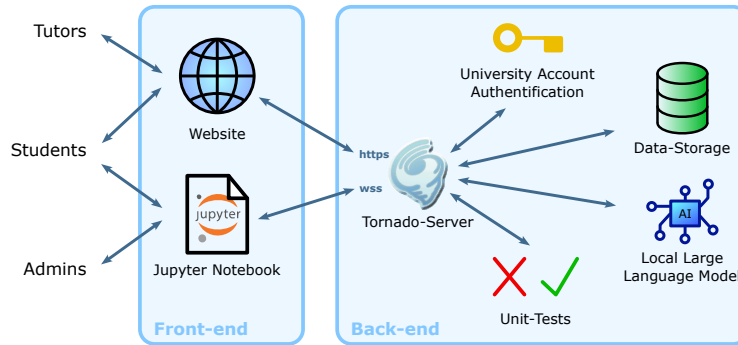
Tutors

Students

Admins

Website

jupyter

Jupyter Notebook

Front-end

University Account Authentification

Data-Storage

https

wss

Tornado-Server

AI

Local Large Language Model

Unit-Tests

Back-end